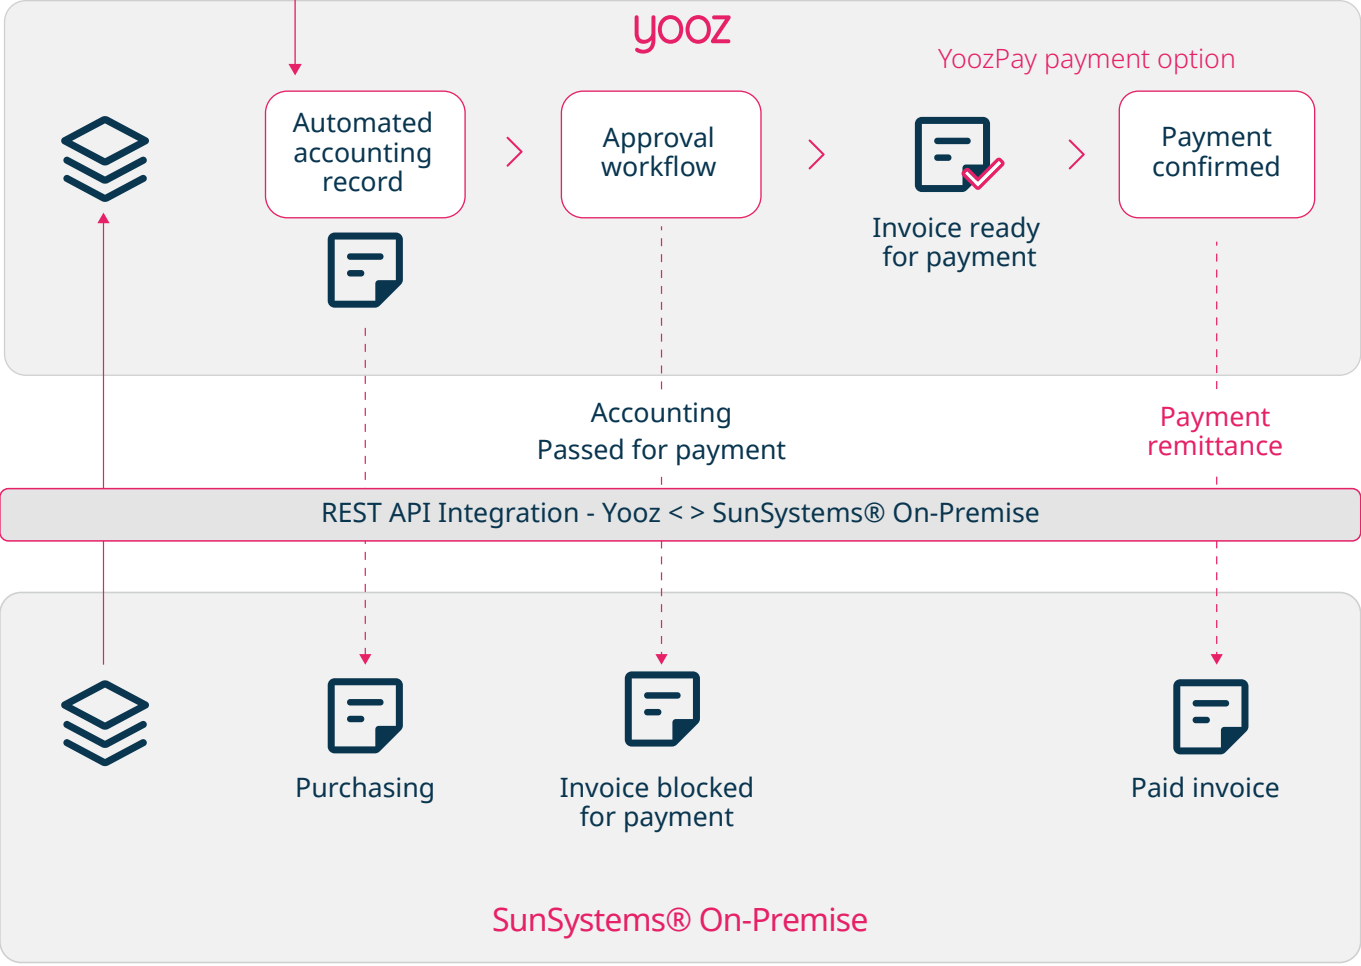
yooz

YoozPay payment option

Automated accounting record

Approval workflow

Invoice ready for payment

Payment confirmed

Accounting
Passed for payment

Payment remittance

REST API Integration - Yooz < > SunSystems® On-Premise

Purchasing

Invoice blocked for payment

Paid invoice

SunSystems® On-Premise